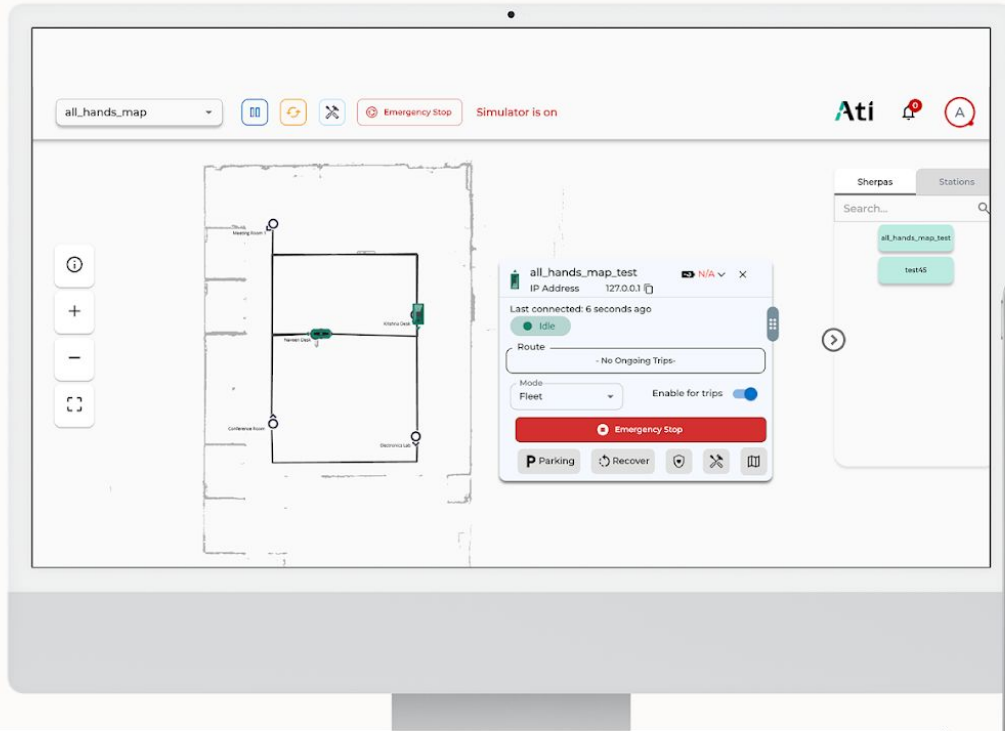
all_hands_map

Emergency Stop

Simulator is on

Ati

0

A

Sherpas

Stations

Search...

all_hands_map_test

test45

Meeting Room

Kitchen Desk

Narnian Desk

Conference Room

Electronics Lab

all_hands_map_test

N/A

IP Address 127.0.0.1

Last connected: 6 seconds ago

Idle

Route

- No Ongoing Trips-

Mode

Fleet

Enable for trips

Emergency Stop

P Parking

Recover